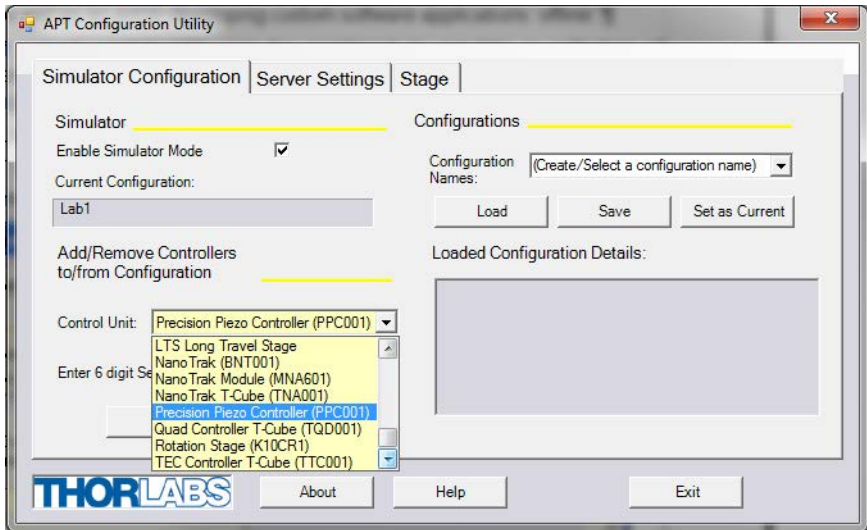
APT Configuration Utility

Simulator Configuration | Server Settings | Stage

Simulator

Enable Simulator Mode

Current Configuration:

Lab1

Add/Remove Controllers to/from Configuration

Control Unit: Precision Piezo Controller (PPC001)

LTS Long Travel Stage
NanoTrak (BNT001)
NanoTrak Module (MNA601)
NanoTrak T-Cube (TNA001)
Precision Piezo Controller (PPC001)
Quad Controller T-Cube (TQD001)
Rotation Stage (K10CR1)
TEC Controller T-Cube (TTC001)

Enter 6 digit Se

Configurations

Configuration Names: (Create/Select a configuration name)

Load Save Set as Current

Loaded Configuration Details:

THORLABS

About Help Exit